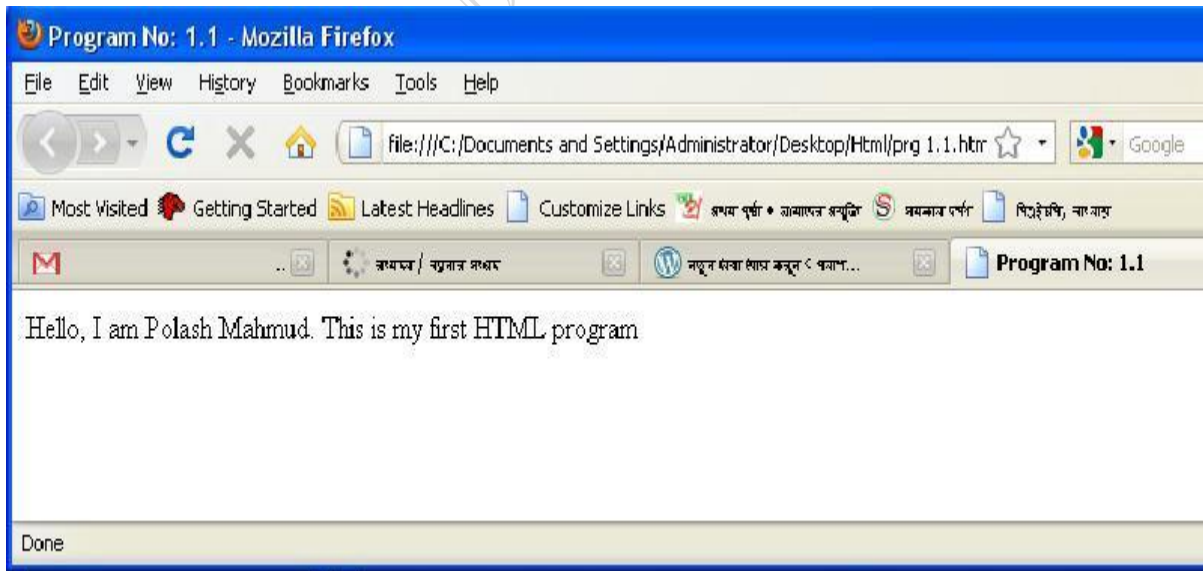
Program No: 1.1 - Mozilla Firefox

File Edit View History Bookmarks Tools Help

file:///C:/Documents and Settings/Administrator/Desktop/Html/prg 1.1.htm

Google

Most Visited Getting Started Latest Headlines Customize Links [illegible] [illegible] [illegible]

M ... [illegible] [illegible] Program No: 1.1

Hello, I am Polash Mahmud. This is my first HTML program

Done